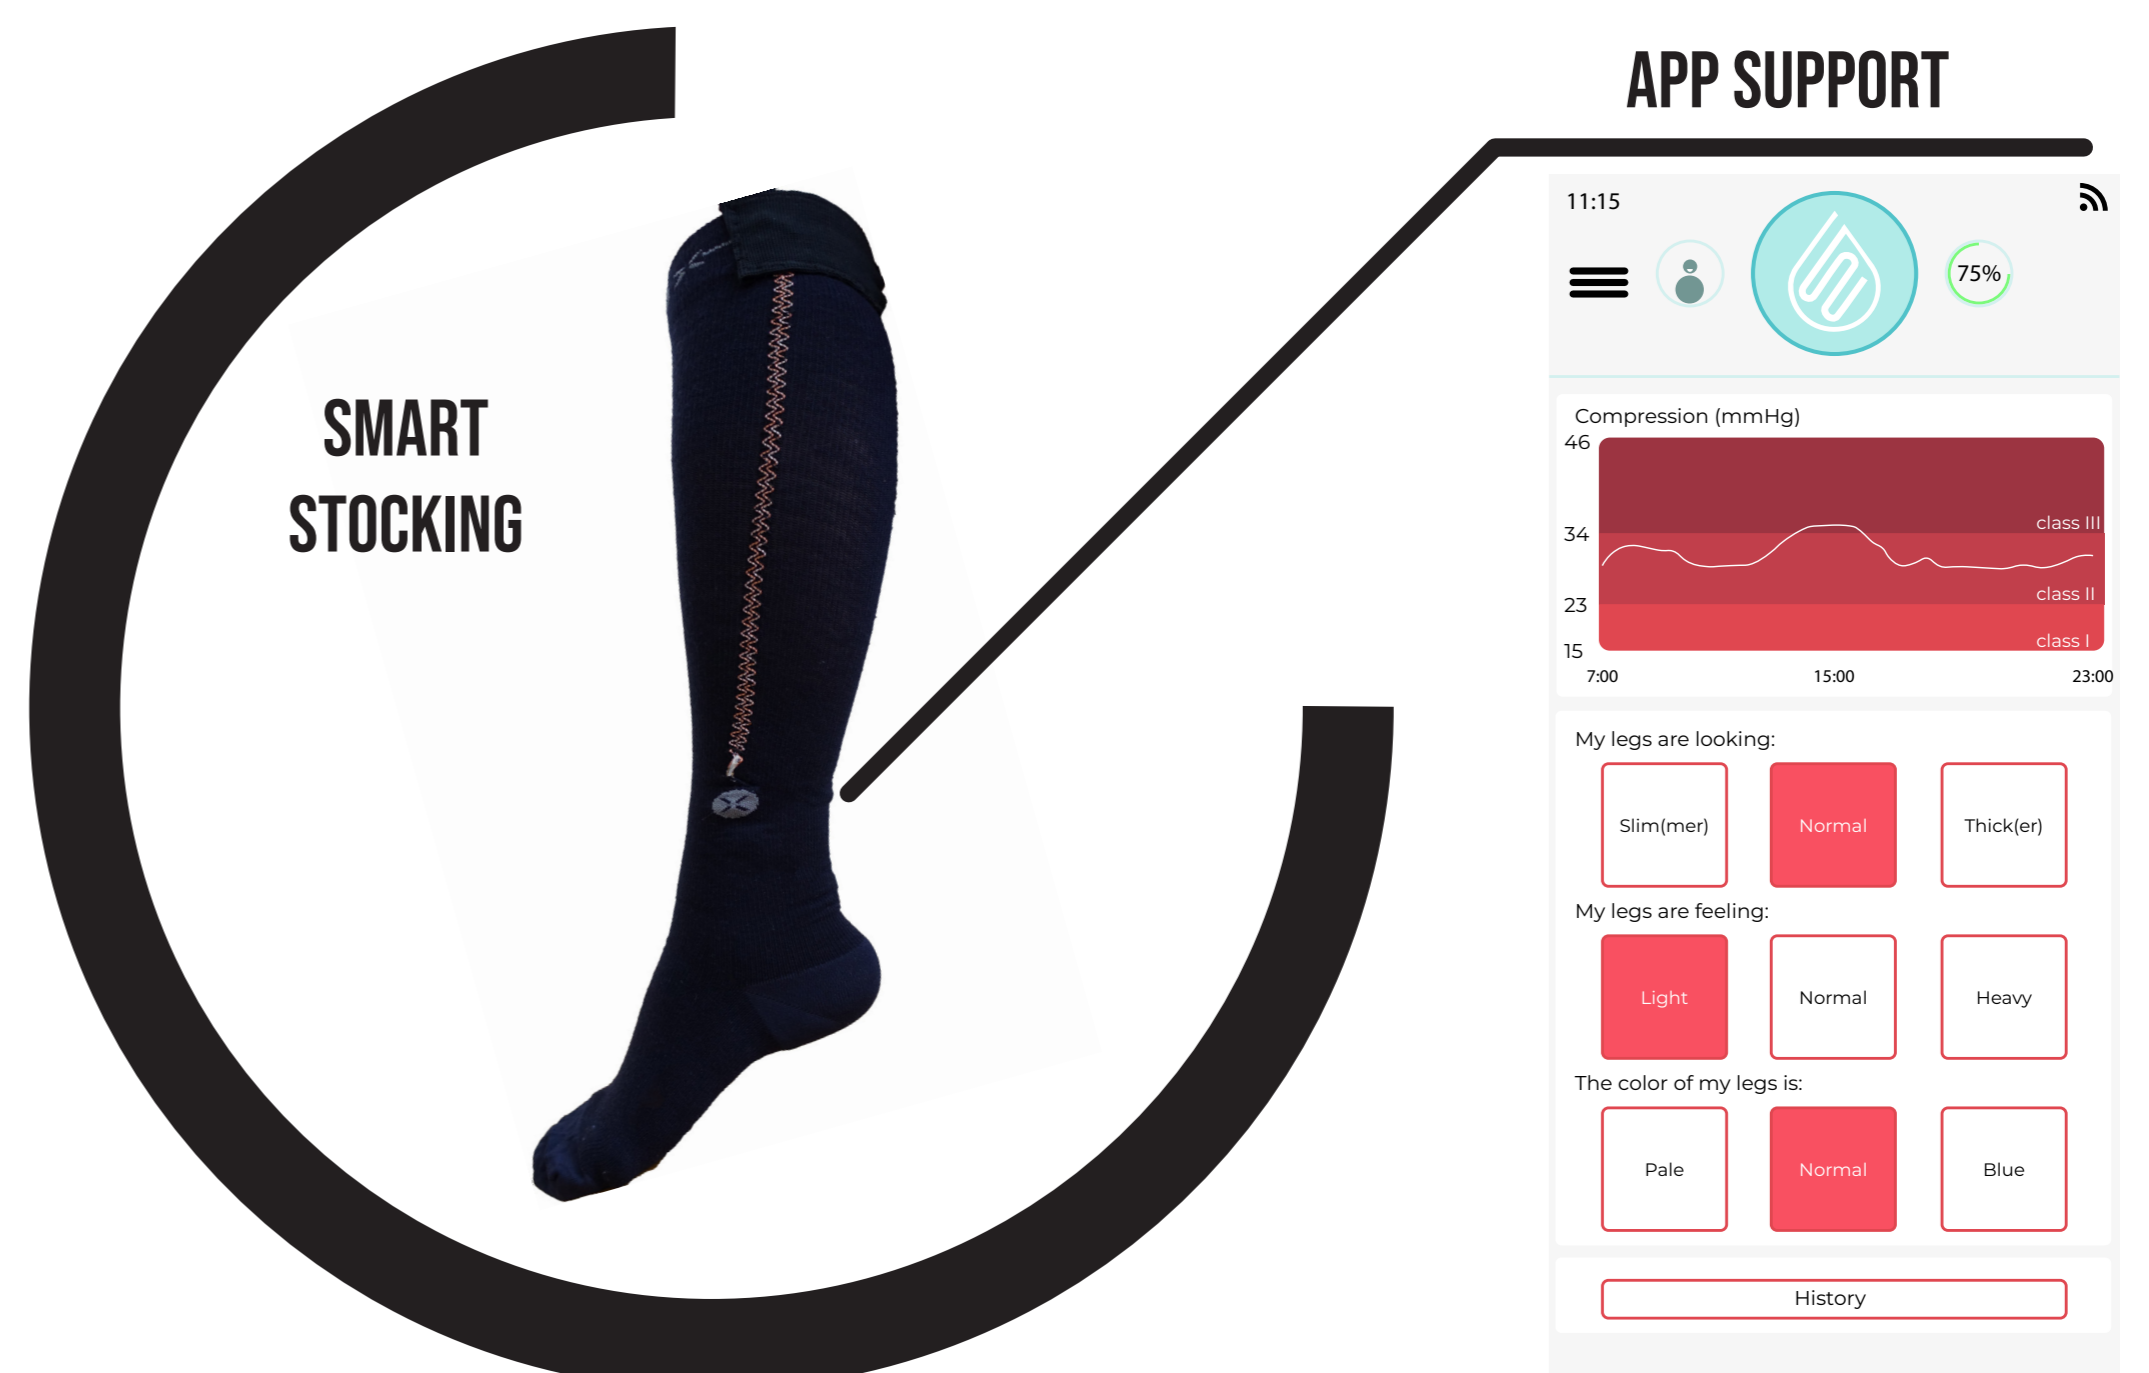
SMART STOCKING

APP SUPPORT

11:15

75%

Compression (mmHg)

46

34

23

15

class III

class II

class I

7:00

15:00

23:00

My legs are looking:

Slim(mer)

Normal

Thick(er)

My legs are feeling:

Light

Normal

Heavy

The color of my legs is:

Pale

Normal

Blue

History